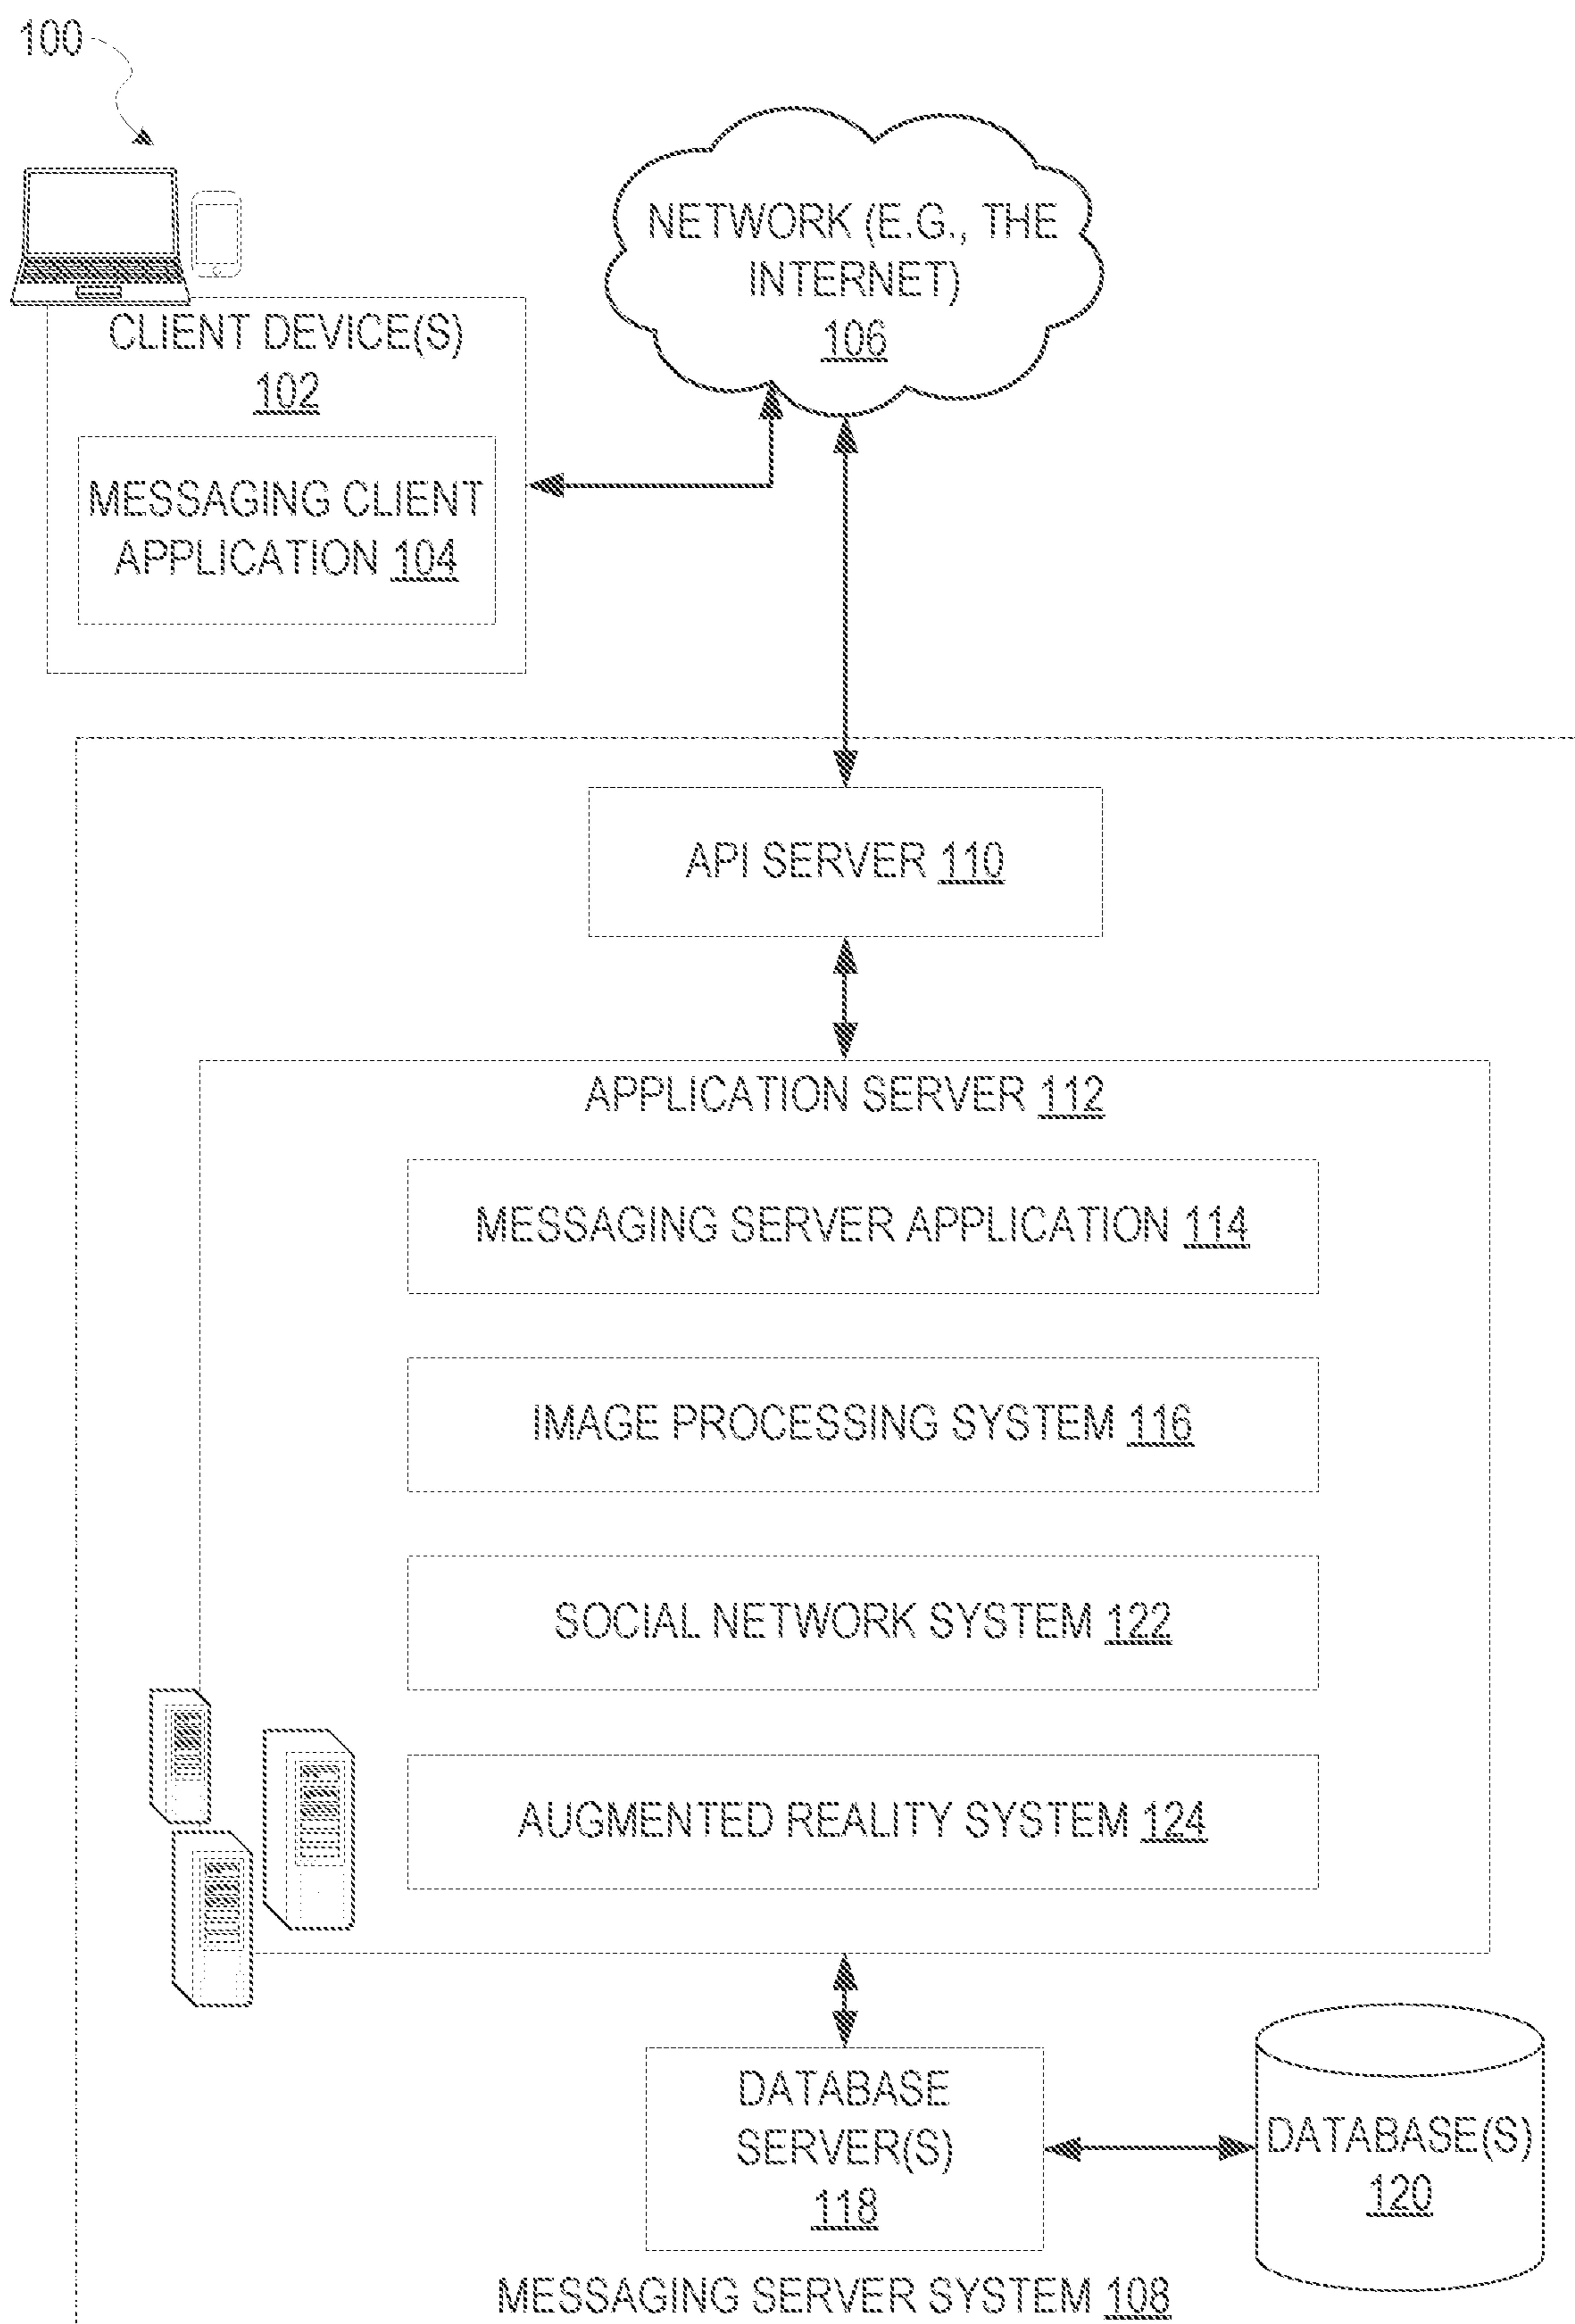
100

NETWORK (E.G., THE INTERNET) 106

CLIENT DEVICE(S) 102

MESSAGING CLIENT APPLICATION 104

API SERVER 110

APPLICATION SERVER 112

MESSAGING SERVER APPLICATION 114

IMAGE PROCESSING SYSTEM 116

SOCIAL NETWORK SYSTEM 122

AUGMENTED REALITY SYSTEM 124

DATABASE SERVER(S) 118

DATABASE(S) 120

MESSAGING SERVER SYSTEM 108